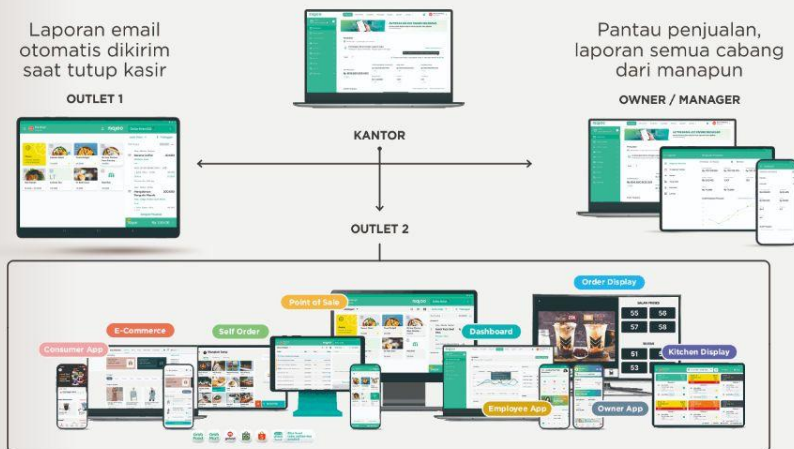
Laporan email otomatis dikirim saat tutup kasir

OUTLET 1

KANTOR

Pantau penjualan, laporan semua cabang dari manapun

OWNER / MANAGER

OUTLET 2

Order Display

Point of Sale

E-Commerce

Self Order

Dashboard

Consumer App

Kitchen Display

Employee App

Owner App

S5 S6
S7 S8
S1 S2
S3